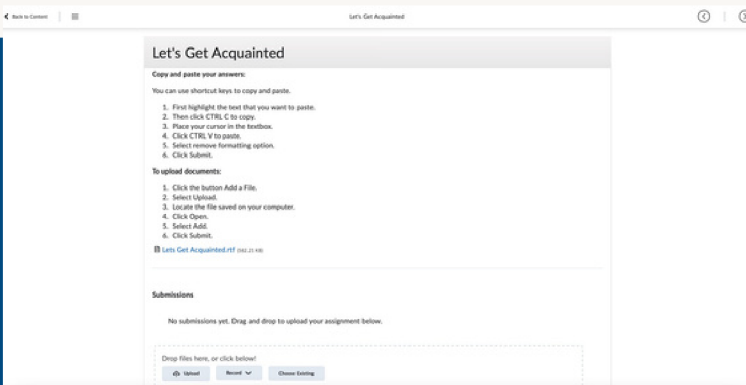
Back to Content

Let's Get Acquainted

Let's Get Acquainted

Copy and paste your answers:

You can use shortcut keys to copy and paste.

1. First highlight the text that you want to paste.
2. Then click CTRL C to copy.
3. Place your cursor in the textbox.
4. Click CTRL V to paste.
5. Select remove formatting option.
6. Click Submit.

To upload documents:

1. Click the button Add a File.
2. Select Upload.
3. Locate the file saved on your computer.
4. Click Open.
5. Select Add.
6. Click Submit.

Lets Get Acquainted.rtf (562.21 KB)

Submissions

No submissions yet. Drag and drop to upload your assignment below.

Drop files here, or click below!

Upload Record Choose Existing